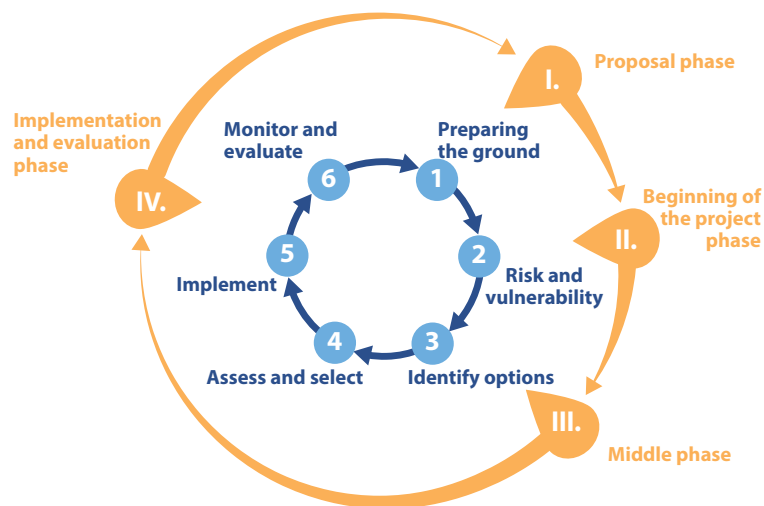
I.

Proposal phase

II.

Beginning of the project phase

III.

Middle phase

IV.

Implementation and evaluation phase

1

Preparing the ground

2

Risk and vulnerability

3

Identify options

4

Assess and select

5

Implement

6

Monitor and evaluate